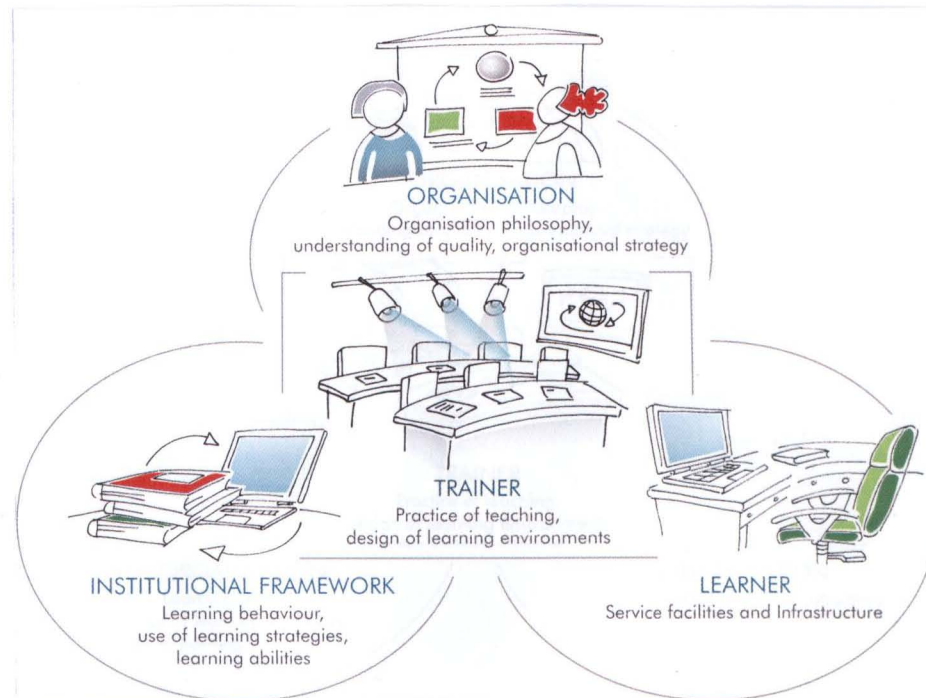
ORGANISATION
Organisation philosophy, understanding of quality, organisational strategy

TRAINER
Practice of teaching, design of learning environments

INSTITUTIONAL FRAMEWORK
Learning behaviour, use of learning strategies, learning abilities

LEARNER
Service facilities and Infrastructure